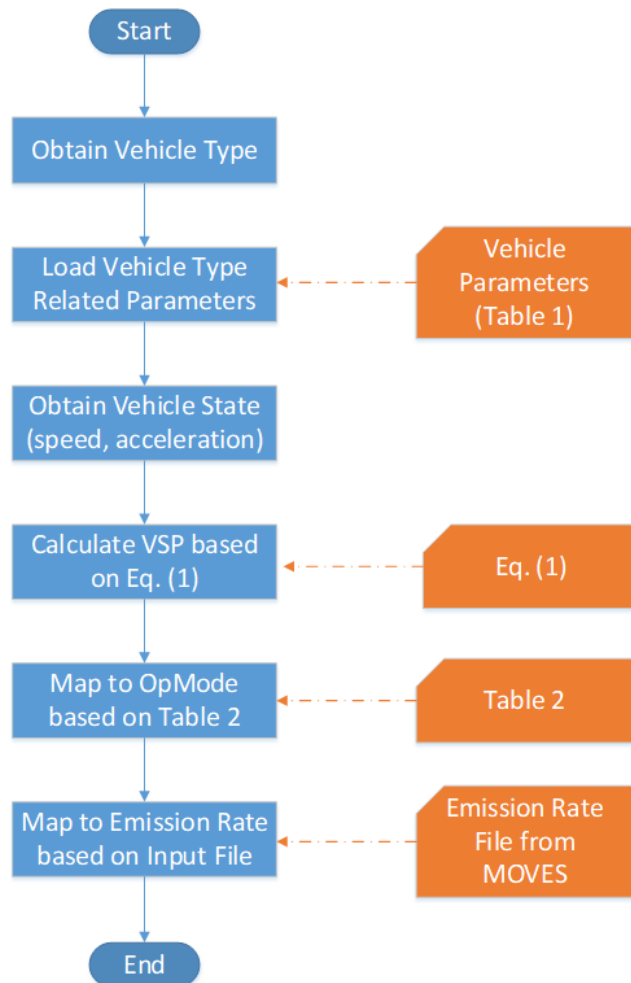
Start

Obtain Vehicle Type

Load Vehicle Type Related Parameters

Vehicle Parameters (Table 1)

Obtain Vehicle State (speed, acceleration)

Calculate VSP based on Eq. (1)

Eq. (1)

Map to OpMode based on Table 2

Table 2

Map to Emission Rate based on Input File

Emission Rate File from MOVES

End